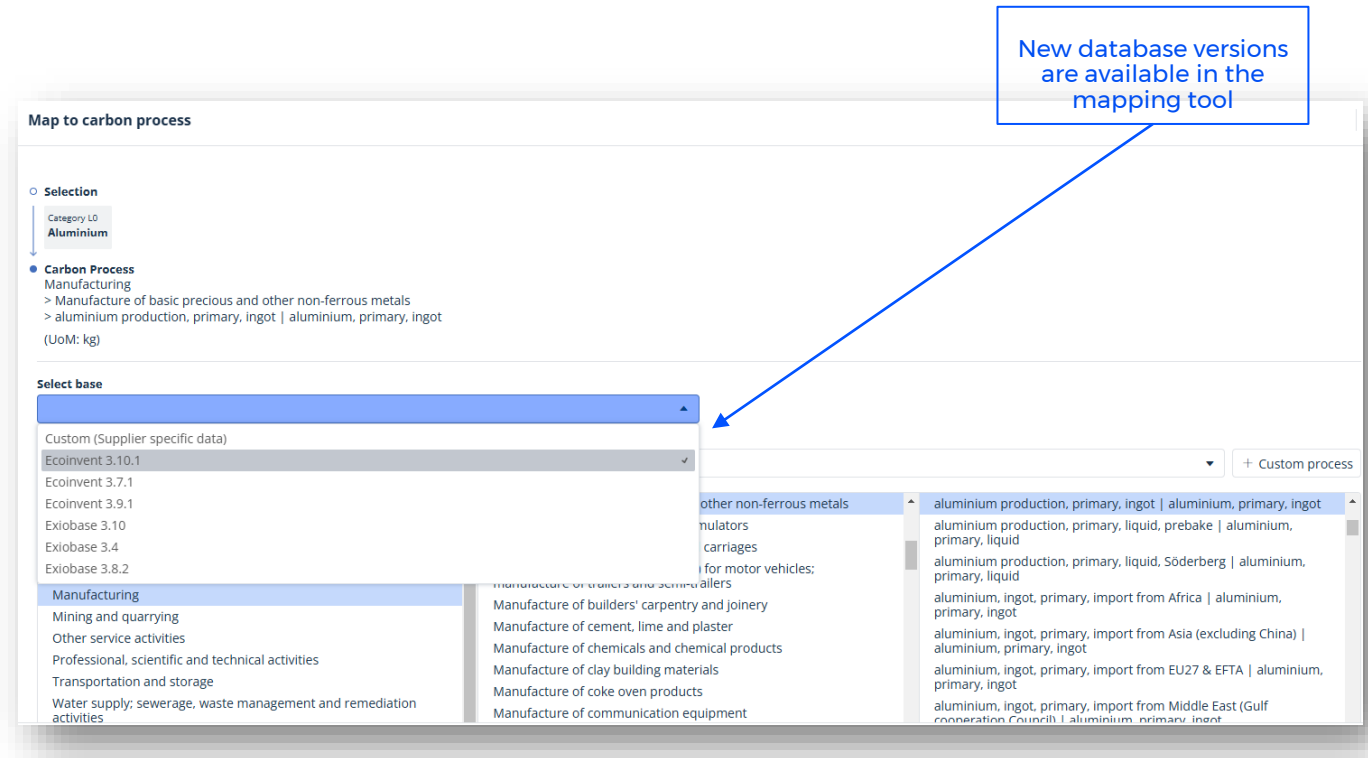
New database versions are available in the mapping tool

Map to carbon process

Selection

Category L0
Aluminium

Carbon Process
Manufacturing
> Manufacture of basic precious and other non-ferrous metals
> aluminium production, primary, ingot | aluminium, primary, ingot
(UoM: kg)

Select base

Custom (Supplier specific data)
Ecoinvent 3.10.1
Ecoinvent 3.7.1
Ecoinvent 3.9.1
Exiobase 3.10
Exiobase 3.4
Exiobase 3.8.2

+ Custom process

Manufacturing
Mining and quarrying
Other service activities
Professional, scientific and technical activities
Transportation and storage
Water supply; sewerage, waste management and remediation activities

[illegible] other non-ferrous metals
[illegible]mulators
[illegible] carriages
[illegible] for motor vehicles; manufacture of trailers and semi-trailers
Manufacture of builders' carpentry and joinery
Manufacture of cement, lime and plaster
Manufacture of chemicals and chemical products
Manufacture of clay building materials
Manufacture of coke oven products
Manufacture of communication equipment

aluminium production, primary, ingot | aluminium, primary, ingot
aluminium production, primary, liquid, prebake | aluminium, primary, liquid
aluminium production, primary, liquid, Söderberg | aluminium, primary, liquid
aluminium, ingot, primary, import from Africa | aluminium, primary, ingot
aluminium, ingot, primary, import from Asia (excluding China) | aluminium, primary, ingot
aluminium, ingot, primary, import from EU27 & EFTA | aluminium, primary, ingot
aluminium, ingot, primary, import from Middle East (Gulf cooperation Council) | aluminium, primary, ingot